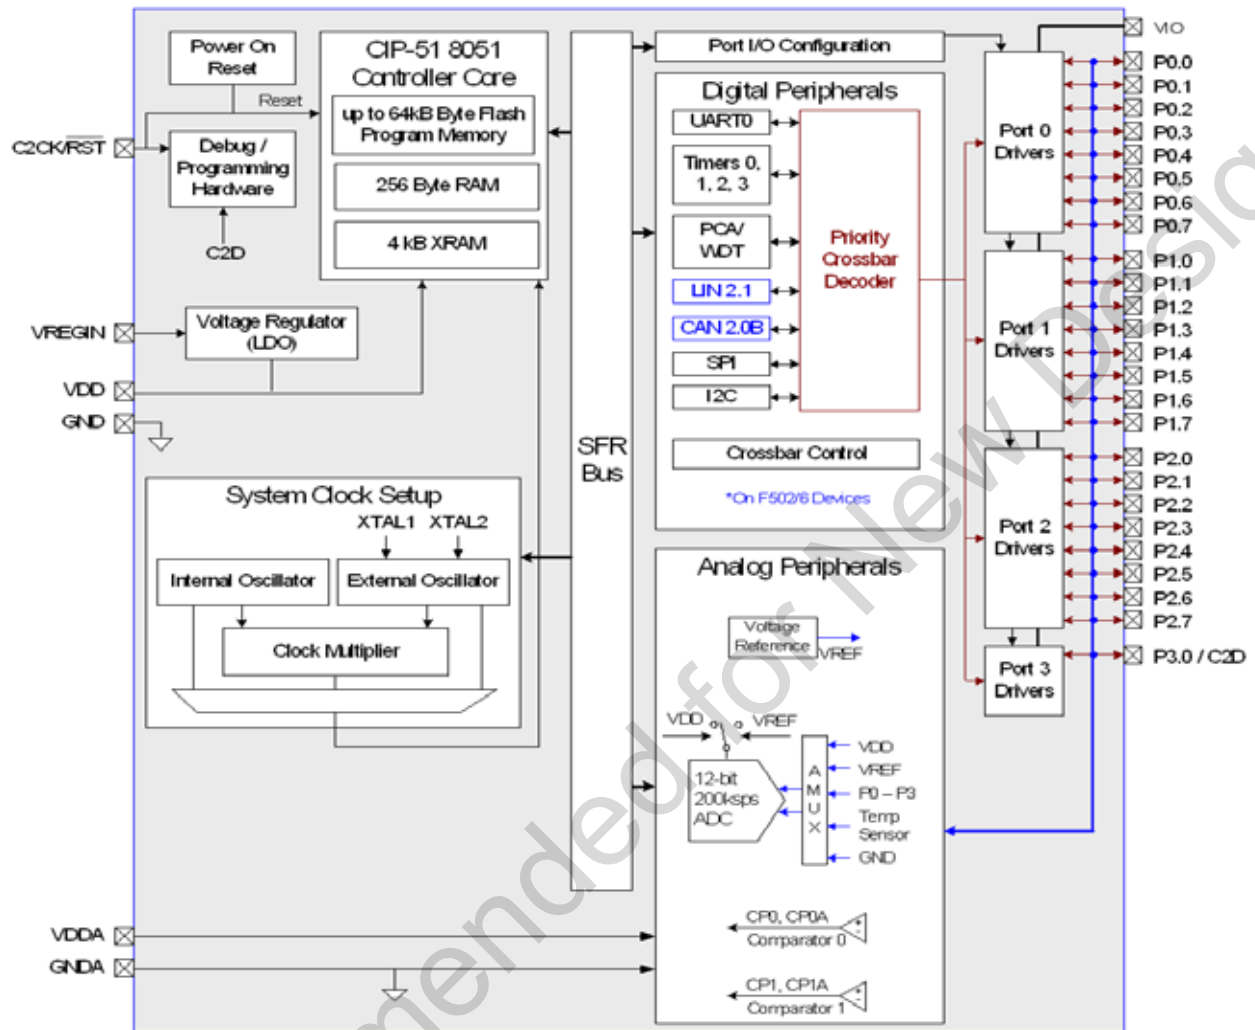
Power On Reset

CIP-51 8051 Controller Core

up to 64kB Byte Flash Program Memory

256 Byte RAM

4 kB XRAM

Reset

C2CK/$\overline{RST}$

Debug / Programming Hardware

C2D

VREGIN

Voltage Regulator (LDO)

VDD

GND

System Clock Setup

XTAL1 XTAL2

Internal Oscillator

External Oscillator

Clock Multiplier

SFR Bus

Port I/O Configuration

Digital Peripherals

UART0

Timers 0, 1, 2, 3

PCA/ WDT

LIN 2.1

CAN 2.0B

SPI

I2C

Priority Crossbar Decoder

Crossbar Control

*On F502/6 Devices

Analog Peripherals

Voltage Reference

VREF

VDD VREF

12-bit 200ksps ADC

A M U X

VDD

VREF

P0 – P3

Temp Sensor

GND

CP0, CP0A

Comparator 0

CP1, CP1A

Comparator 1

VDDA

GNDA

VIO

Port 0 Drivers

Port 1 Drivers

Port 2 Drivers

Port 3 Drivers

P0.0
P0.1
P0.2
P0.3
P0.4
P0.5
P0.6
P0.7
P1.0
P1.1
P1.2
P1.3
P1.4
P1.5
P1.6
P1.7
P2.0
P2.1
P2.2
P2.3
P2.4
P2.5
P2.6
P2.7
P3.0 / C2D

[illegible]mended for New Desig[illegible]